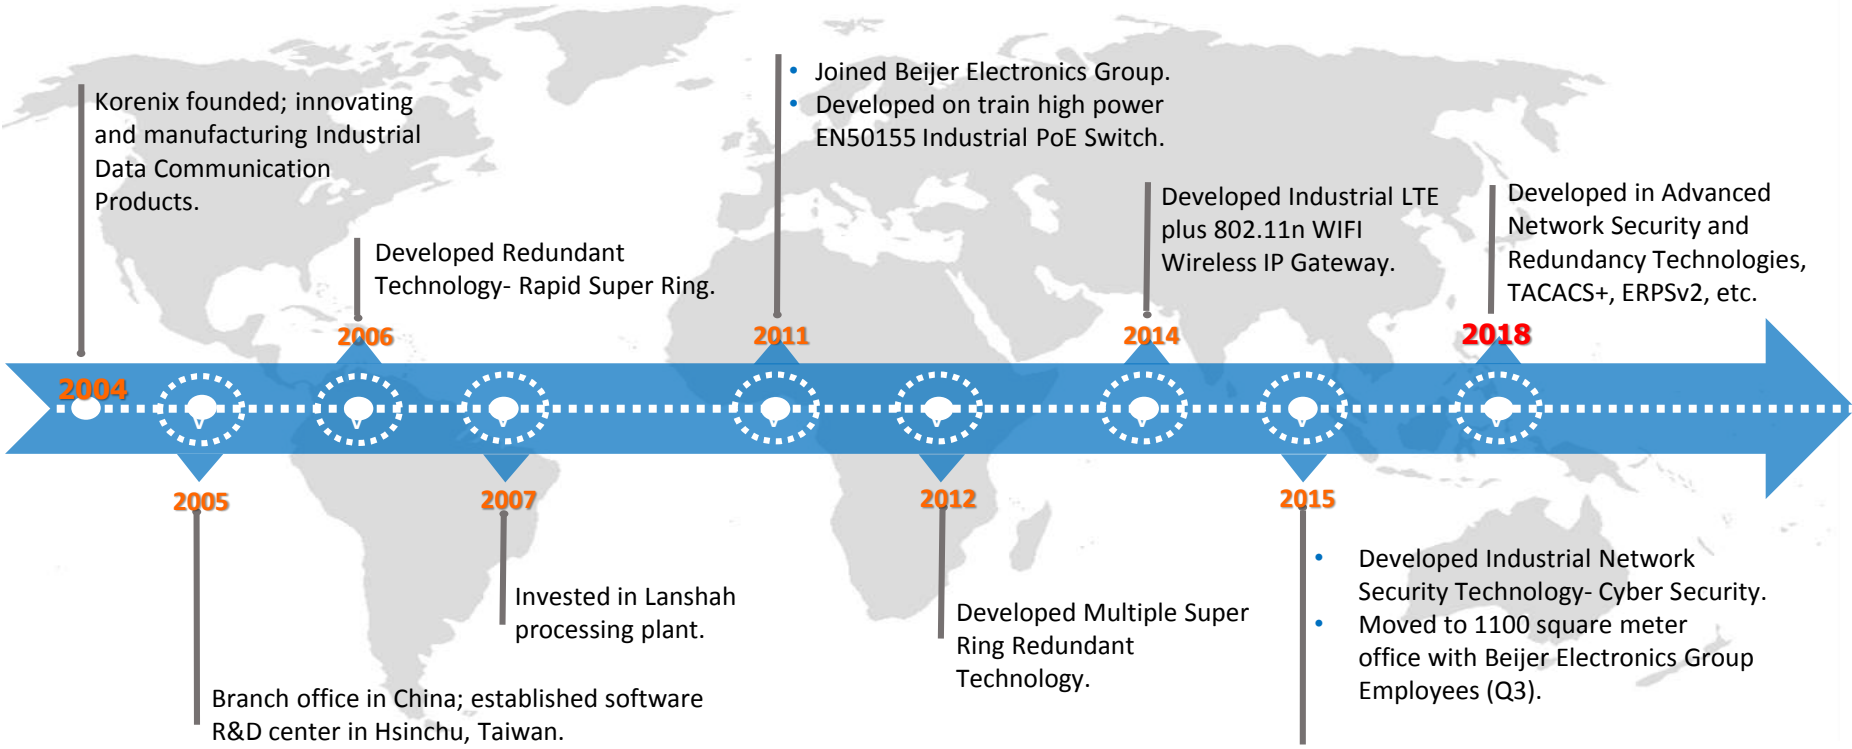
Korenix founded; innovating and manufacturing Industrial Data Communication Products.

Developed Redundant Technology- Rapid Super Ring.

• Joined Beijer Electronics Group.
• Developed on train high power EN50155 Industrial PoE Switch.

Developed Industrial LTE plus 802.11n WIFI Wireless IP Gateway.

Developed in Advanced Network Security and Redundancy Technologies, TACACS+, ERPSv2, etc.

2006

2011

2014

2018

2004

2005

2007

2012

2015

• Developed Industrial Network Security Technology- Cyber Security.
• Moved to 1100 square meter office with Beijer Electronics Group Employees (Q3).

Invested in Lanshah processing plant.

Developed Multiple Super Ring Redundant Technology.

Branch office in China; established software R&D center in Hsinchu, Taiwan.